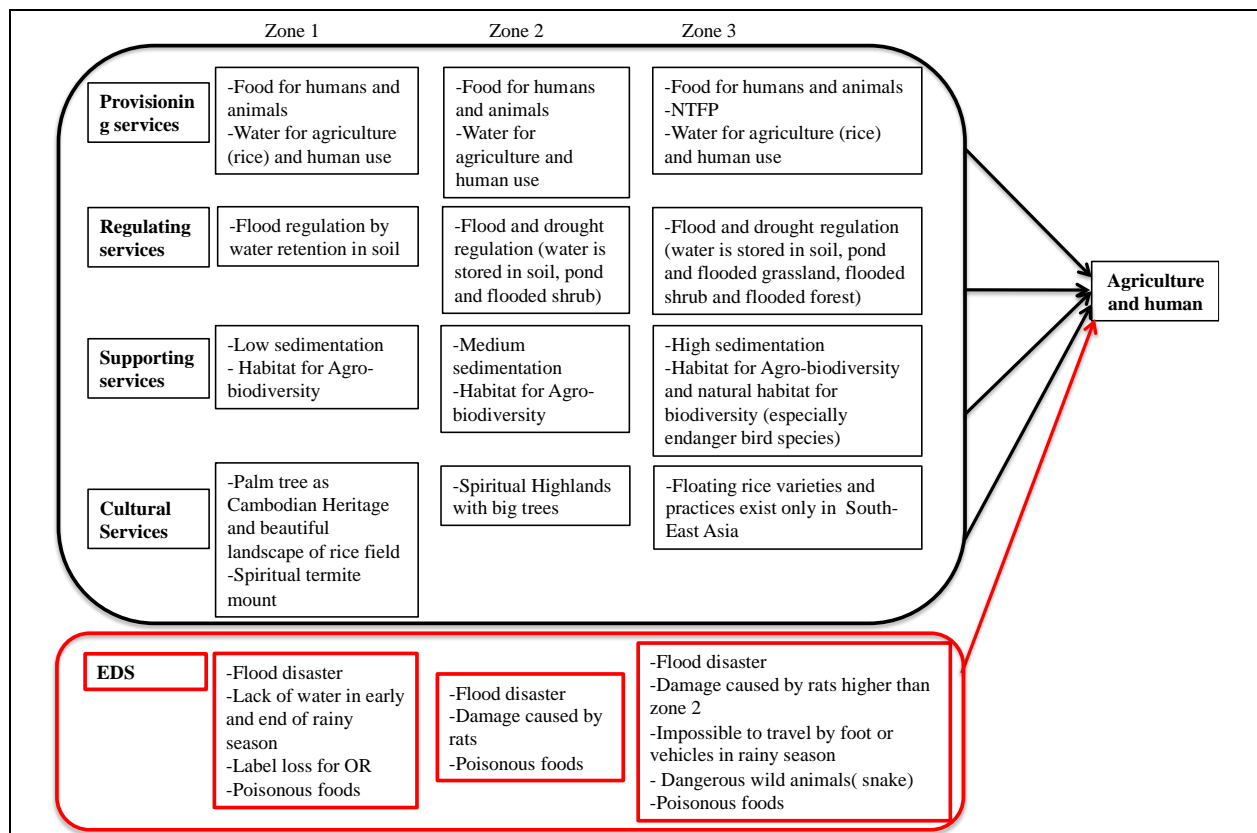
Zone 1

Zone 2

Zone 3

Provisioning services

-Food for humans and animals
-Water for agriculture (rice) and human use

-Food for humans and animals
-Water for agriculture and human use

-Food for humans and animals
-NTFP
-Water for agriculture (rice) and human use

Regulating services

-Flood regulation by water retention in soil

-Flood and drought regulation (water is stored in soil, pond and flooded shrub)

-Flood and drought regulation (water is stored in soil, pond and flooded grassland, flooded shrub and flooded forest)

Supporting services

-Low sedimentation
- Habitat for Agro-biodiversity

-Medium sedimentation
-Habitat for Agro-biodiversity

-High sedimentation
-Habitat for Agro-biodiversity and natural habitat for biodiversity (especially endanger bird species)

Cultural Services

-Palm tree as Cambodian Heritage and beautiful landscape of rice field
-Spiritual termite mount

-Spiritual Highlands with big trees

-Floating rice varieties and practices exist only in South-East Asia

Agriculture and human

EDS

-Flood disaster
-Lack of water in early and end of rainy season
-Label loss for OR
-Poisonous foods

-Flood disaster
-Damage caused by rats
-Poisonous foods

-Flood disaster
-Damage caused by rats higher than zone 2
-Impossible to travel by foot or vehicles in rainy season
- Dangerous wild animals( snake)
-Poisonous foods